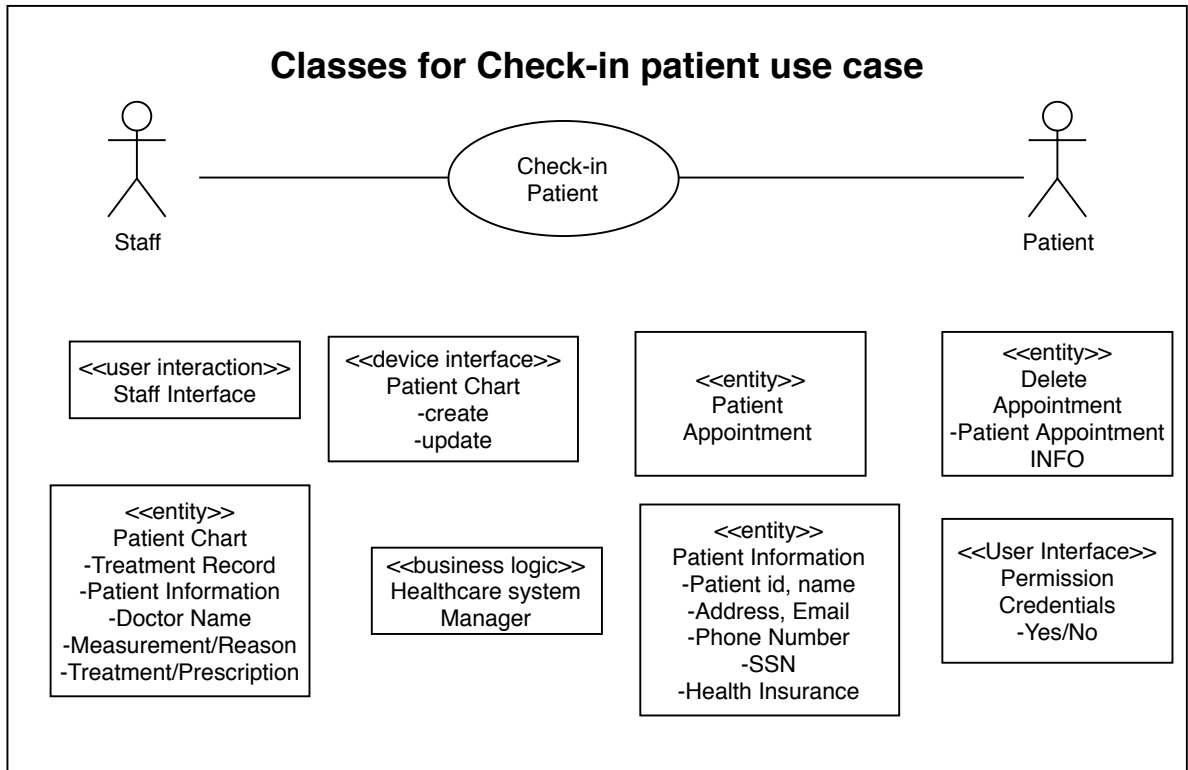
Classes for Check-in patient use case

Check-in Patient

Staff

Patient

<<user interaction>>
Staff Interface

<<device interface>>
Patient Chart
-create
-update

<<entity>>
Patient Appointment

<<entity>>
Delete Appointment
-Patient Appointment INFO

<<entity>>
Patient Chart
-Treatment Record
-Patient Information
-Doctor Name
-Measurement/Reason
-Treatment/Prescription

<<business logic>>
Healthcare system Manager

<<entity>>
Patient Information
-Patient id, name
-Address, Email
-Phone Number
-SSN
-Health Insurance

<<User Interface>>
Permission Credentials
-Yes/No